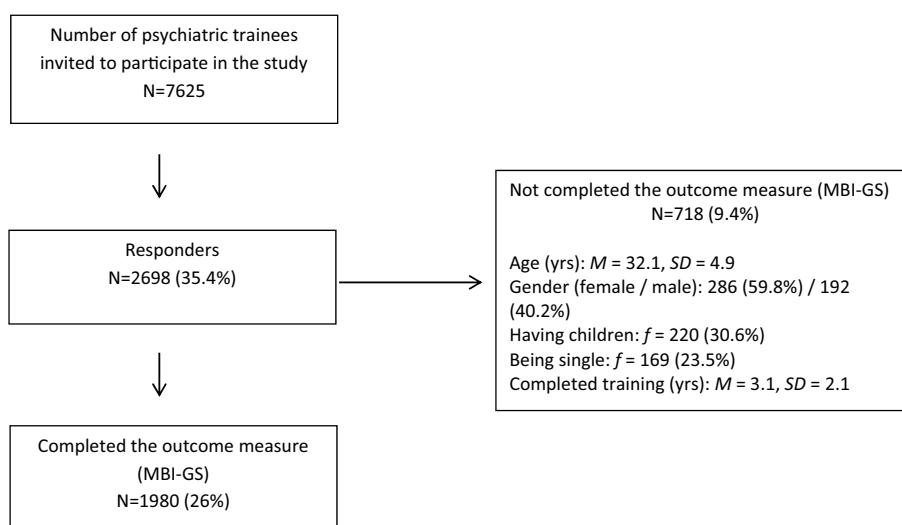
Number of psychiatric trainees invited to participate in the study
N=7625

Responders
N=2698 (35.4%)

Not completed the outcome measure (MBI-GS)
N=718 (9.4%)

Age (yrs): *M* = 32.1, *SD* = 4.9
Gender (female / male): 286 (59.8%) / 192 (40.2%)
Having children: *f* = 220 (30.6%)
Being single: *f* = 169 (23.5%)
Completed training (yrs): *M* = 3.1, *SD* = 2.1

Completed the outcome measure (MBI-GS)
N=1980 (26%)